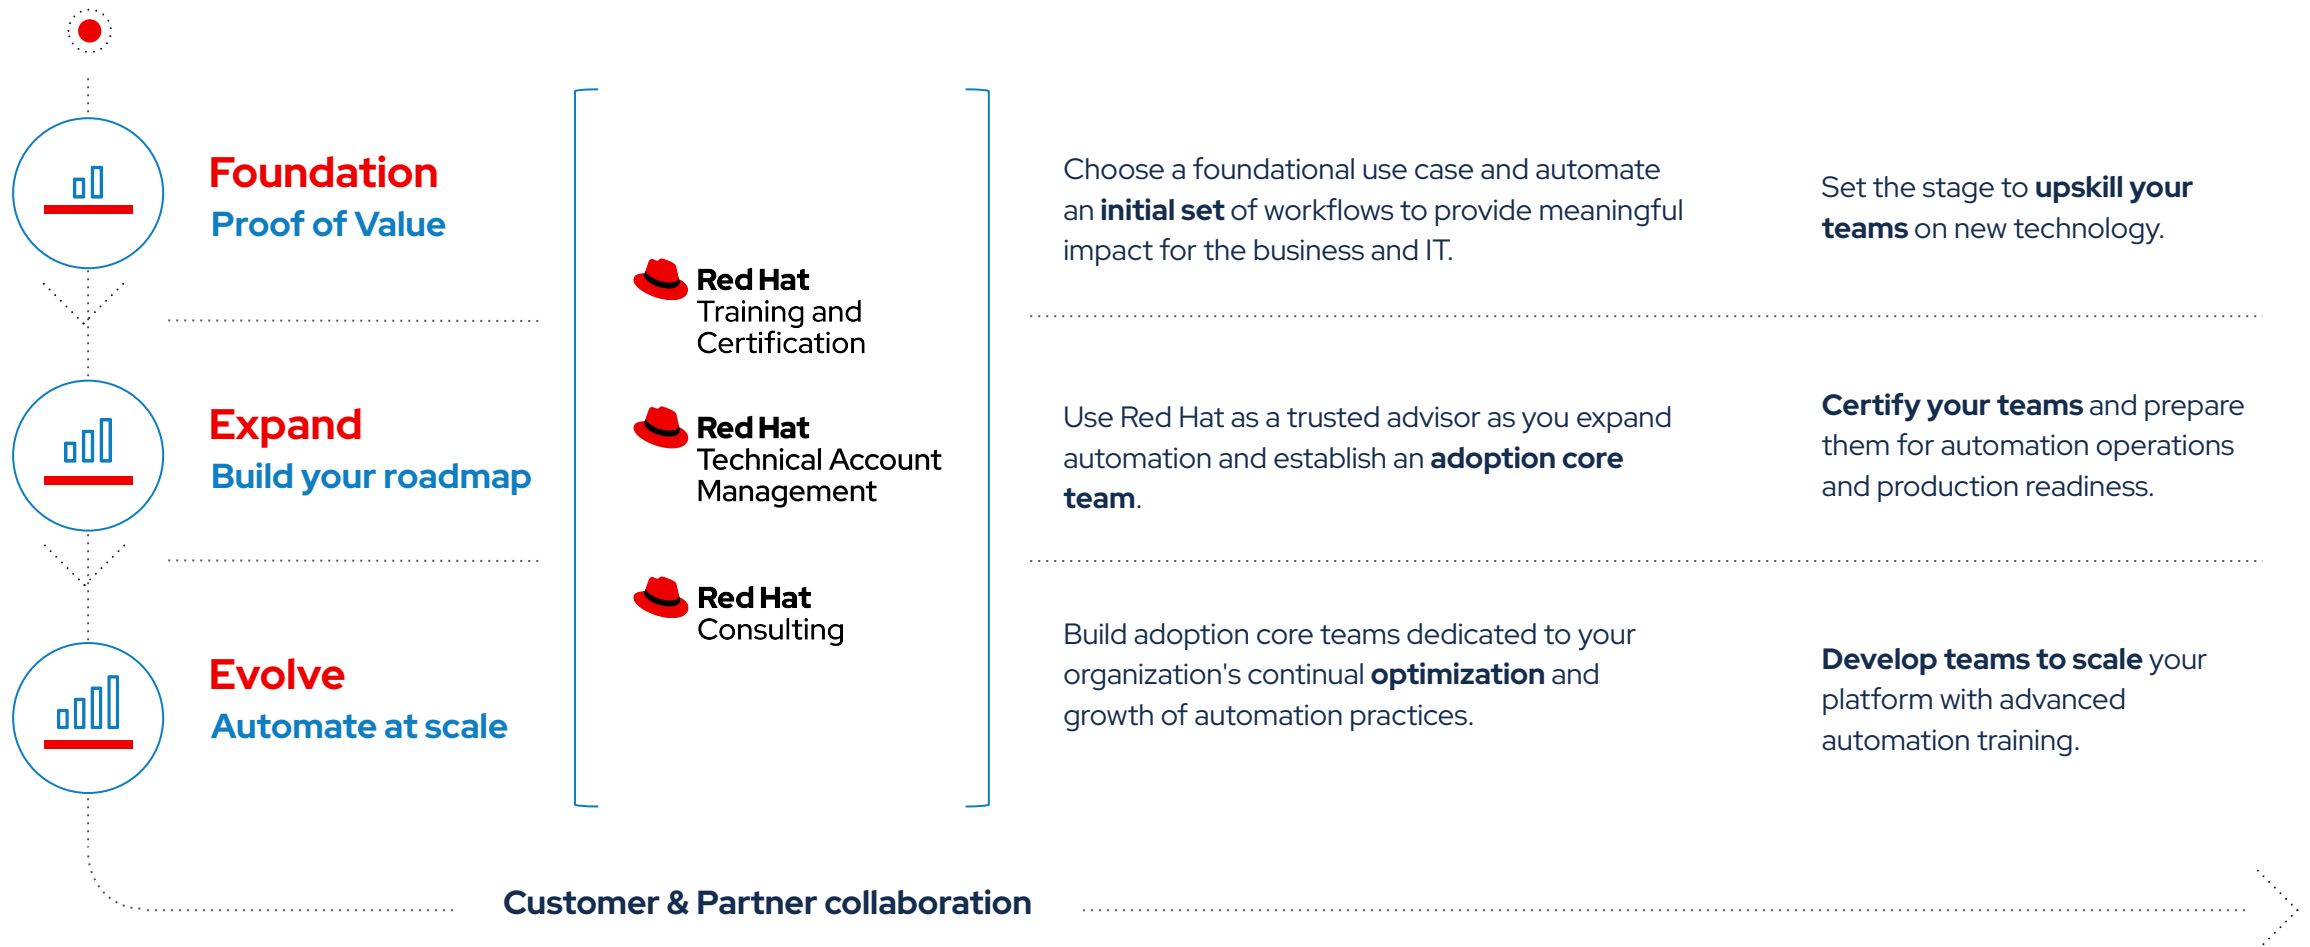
Foundation
Proof of Value

Expand
Build your roadmap

Evolve
Automate at scale

Red Hat
Training and Certification

Red Hat
Technical Account Management

Red Hat
Consulting

Choose a foundational use case and automate an initial set of workflows to provide meaningful impact for the business and IT.

Set the stage to upskill your teams on new technology.

Use Red Hat as a trusted advisor as you expand automation and establish an adoption core team.

Certify your teams and prepare them for automation operations and production readiness.

Build adoption core teams dedicated to your organization's continual optimization and growth of automation practices.

Develop teams to scale your platform with advanced automation training.

Customer & Partner collaboration